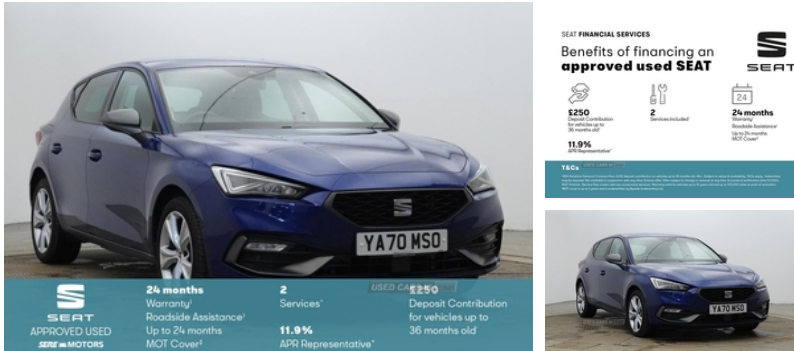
YA70 MSO

SEAT
APPROVED USED
SERE MOTORS

24 months
Warranty¹
Roadside Assistance¹
Up to 24 months
MOT Cover¹

2
Services¹

11.9%
APR Representative*

£250
Deposit Contribution
for vehicles up to
36 months old*

SEAT FINANCIAL SERVICES

Benefits of financing an approved used SEAT

SEAT

£250
Deposit Contribution for vehicles up to 36 months old*

2
Services included¹

24
24 months
Warranty¹
Roadside Assistance¹
Up to 24 months
MOT Cover¹

11.9%
APR Representative*

T&Cs

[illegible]

YA70 MSO